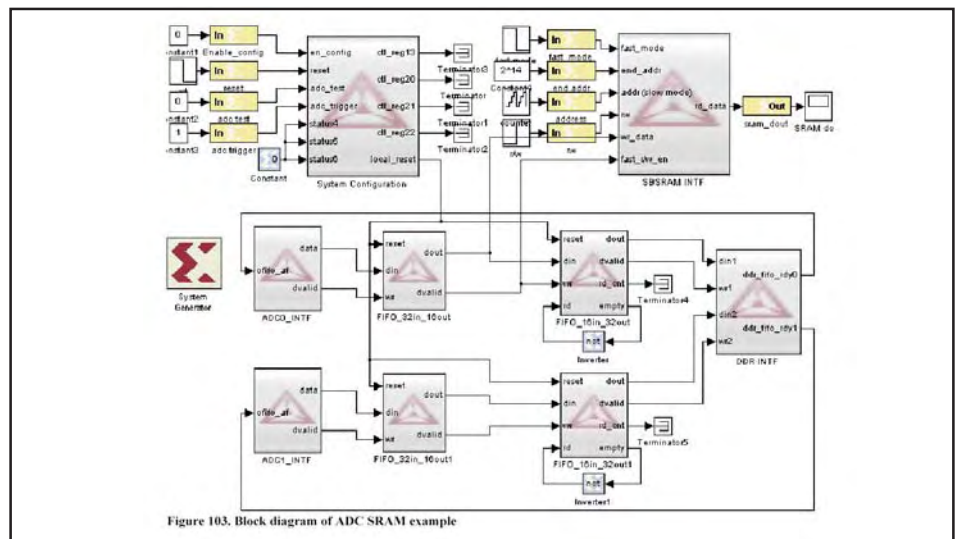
0
In
Constant1 Enable_config
In
reset
0
In
Constant2 adc_test
1
In
Constant3 adc_trigger
0
Constant
en_config
reset
adc_test
adc_trigger
status4
status5
status0
ctl_reg13
ctl_reg20
ctl_reg21
ctl_reg22
local_reset
System Configuration
Terminator3
Terminator
Terminator1
Terminator2
In
fast_mode
2^14
In
Constant4
end_addr
In
Counter
address
In
rw
we
fast_mode
end_addr
addr (slow mode)
we
wr_data
fast_wr_en
rd_data
SBSRAM INTF
Out
sram_dout
SRAM do
System Generator
ofifo_af
data
dvalid
ADC0_INTF
reset
din
we
dout
dvalid
FIFO_32in_16out
reset
din
we
rd
dout
dvalid
rd_cnt
empty
FIFO_16in_32out
Terminator4
not
Inverter
din1
we1
din2
we2
ddr_fifo_rdy0
ddr_fifo_rdy1
DDR INTF
ofifo_af
data
dvalid
ADC1_INTF
reset
din
we
dout
dvalid
FIFO_32in_16out1
reset
din
we
rd
dout
dvalid
rd_cnt
empty
FIFO_16in_32out1
Terminator5
not
Inverter1
Figure 103. Block diagram of ADC SRAM example